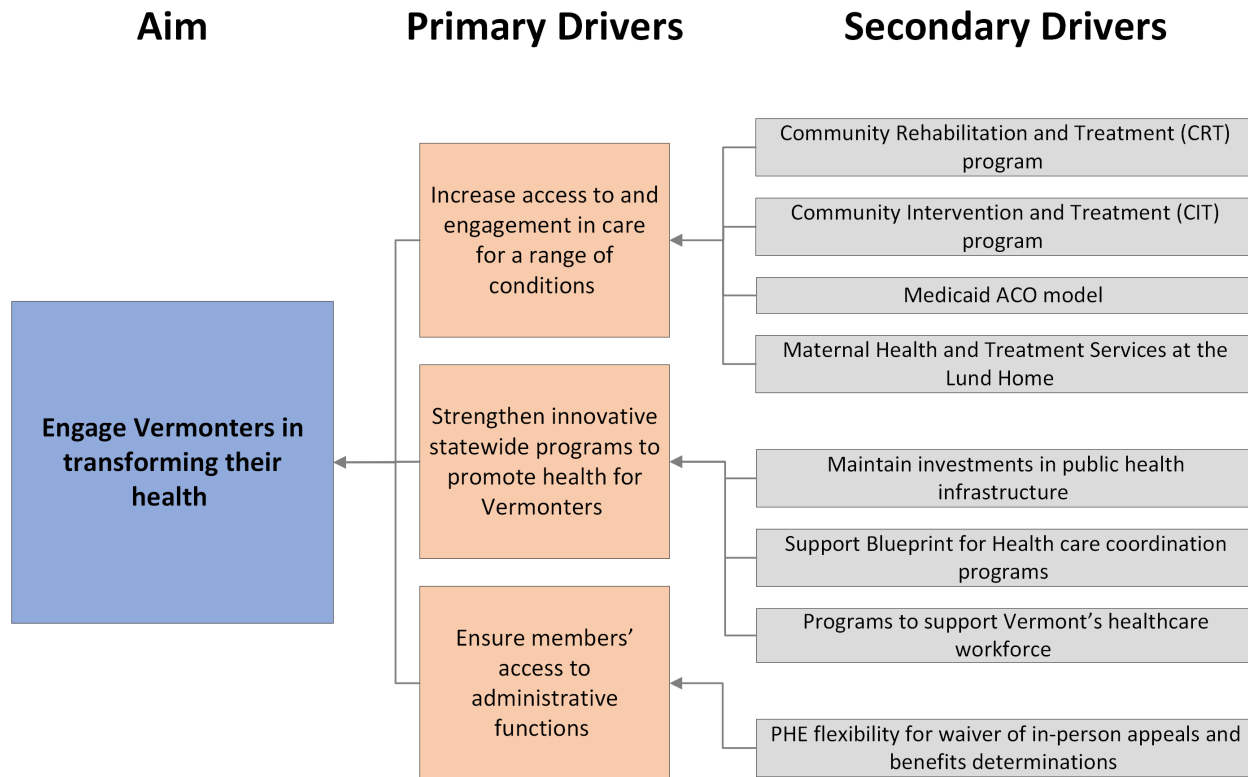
Aim

Primary Drivers

Secondary Drivers

Engage Vermonters in transforming their health

Increase access to and engagement in care for a range of conditions

Community Rehabilitation and Treatment (CRT) program

Community Intervention and Treatment (CIT) program

Medicaid ACO model

Maternal Health and Treatment Services at the Lund Home

Strengthen innovative statewide programs to promote health for Vermonters

Maintain investments in public health infrastructure

Support Blueprint for Health care coordination programs

Programs to support Vermont's healthcare workforce

Ensure members' access to administrative functions

PHE flexibility for waiver of in-person appeals and benefits determinations